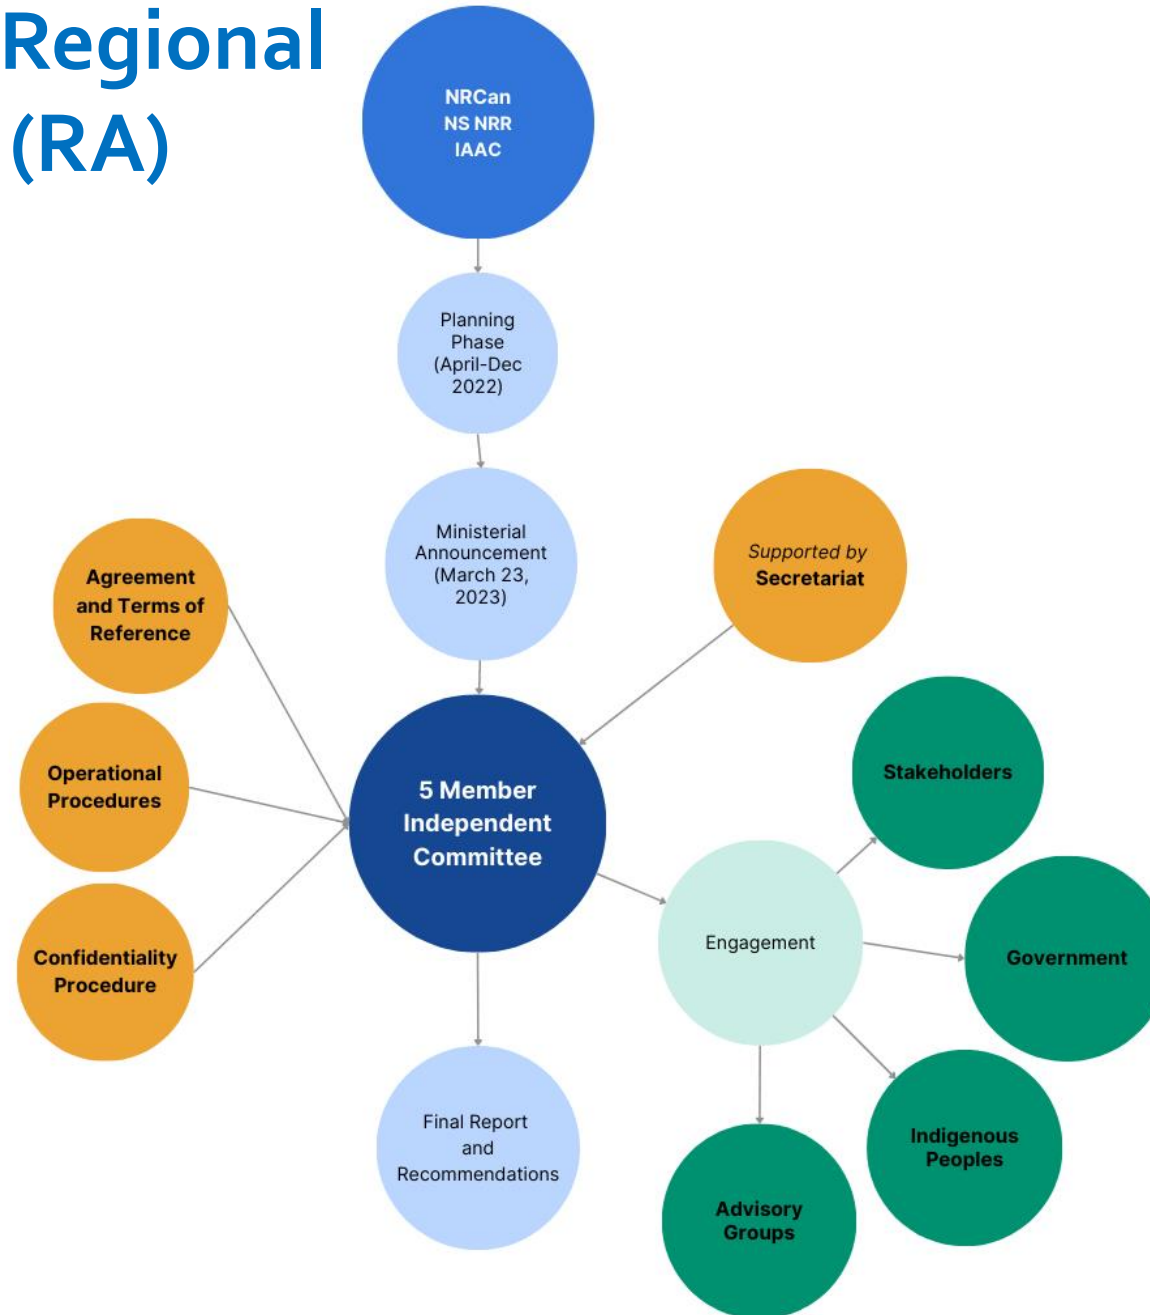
Regional (RA)

NRCan
NS NRR
IAAC

Planning Phase (April-Dec 2022)

Ministerial Announcement (March 23, 2023)

Agreement and Terms of Reference

Supported by Secretariat

Operational Procedures

5 Member Independent Committee

Stakeholders

Confidentiality Procedure

Engagement

Government

Final Report and Recommendations

Indigenous Peoples

Advisory Groups